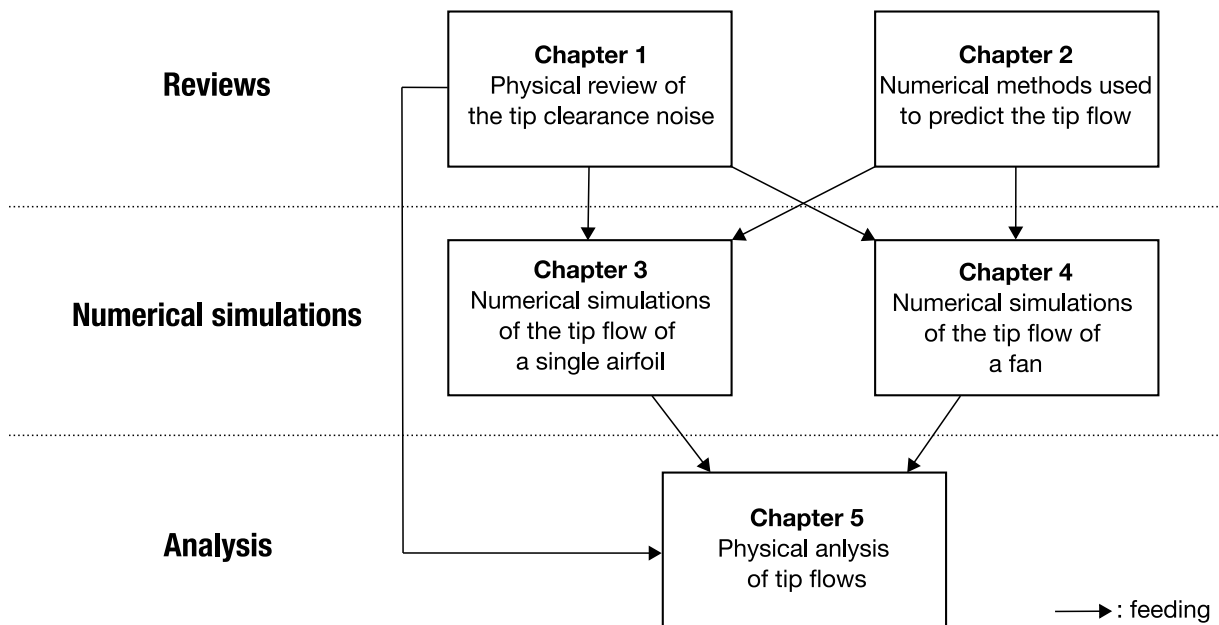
Reviews

Chapter 1
Physical review of the tip clearance noise

Chapter 2
Numerical methods used to predict the tip flow

Numerical simulations

Chapter 3
Numerical simulations of the tip flow of a single airfoil

Chapter 4
Numerical simulations of the tip flow of a fan

Analysis

Chapter 5
Physical anlysis of tip flows

: feeding